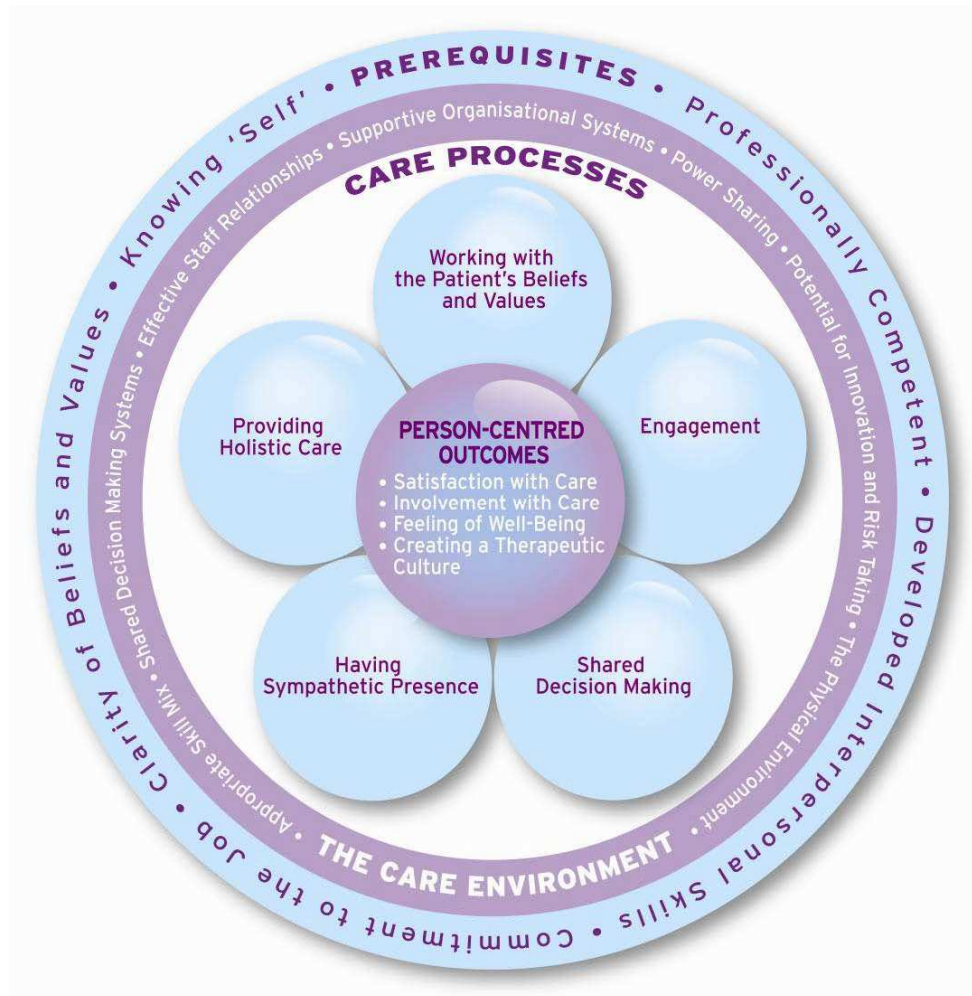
PREREQUISITES • Professionally Competent • Developed Interpersonal Skills • Commitment to the Job • Clarity of Beliefs and Values • Knowing 'Self' •

Supportive Organisational Systems • Power Sharing • Potential for Innovation and Risk Taking • The Physical Environment • Appropriate Skill Mix • Shared Decision Making Systems • Effective Staff Relationships •

THE CARE ENVIRONMENT

CARE PROCESSES

Working with the Patient's Beliefs and Values

Engagement

Shared Decision Making

Having Sympathetic Presence

Providing Holistic Care

PERSON-CENTRED OUTCOMES

• Satisfaction with Care
• Involvement with Care
• Feeling of Well-Being
• Creating a Therapeutic Culture